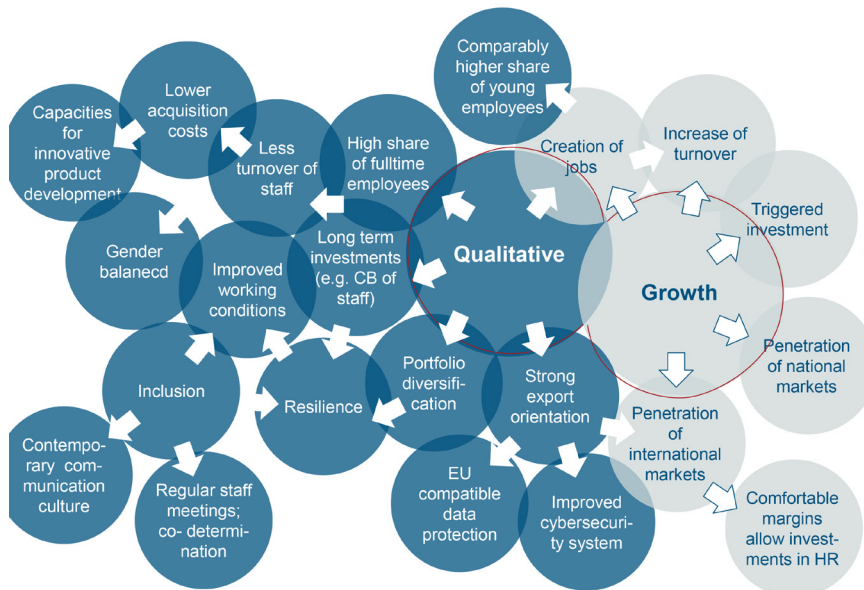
Comparably higher share of young employees

Lower acquisition costs

Capacities for innovative product development

Less turnover of staff

High share of fulltime employees

Creation of jobs

Increase of turnover

Triggered investment

Gender balanecd

Improved working conditions

Long term investments (e.g. CB of staff)

Qualitative

Growth

Penetration of national markets

Inclusion

Resilience

Portfolio diversification

Strong export orientation

Penetration of international markets

Contemporary communication culture

Regular staff meetings; co-determination

EU compatible data protection

Improved cybersecurity system

Comfortable margins allow investments in HR